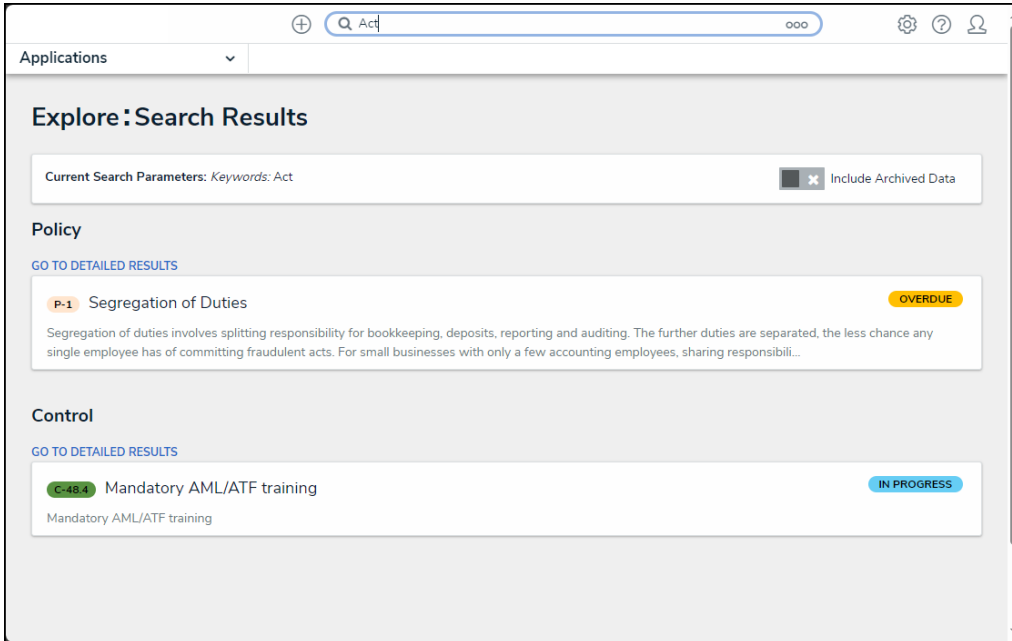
Act

ooo

Applications

Explore: Search Results

Current Search Parameters: Keywords: Act

Include Archived Data

Policy

GO TO DETAILED RESULTS

P-1 Segregation of Duties

OVERDUE

Segregation of duties involves splitting responsibility for bookkeeping, deposits, reporting and auditing. The further duties are separated, the less chance any single employee has of committing fraudulent acts. For small businesses with only a few accounting employees, sharing responsibili...

Control

GO TO DETAILED RESULTS

C-48.4 Mandatory AML/ATF training

IN PROGRESS

Mandatory AML/ATF training